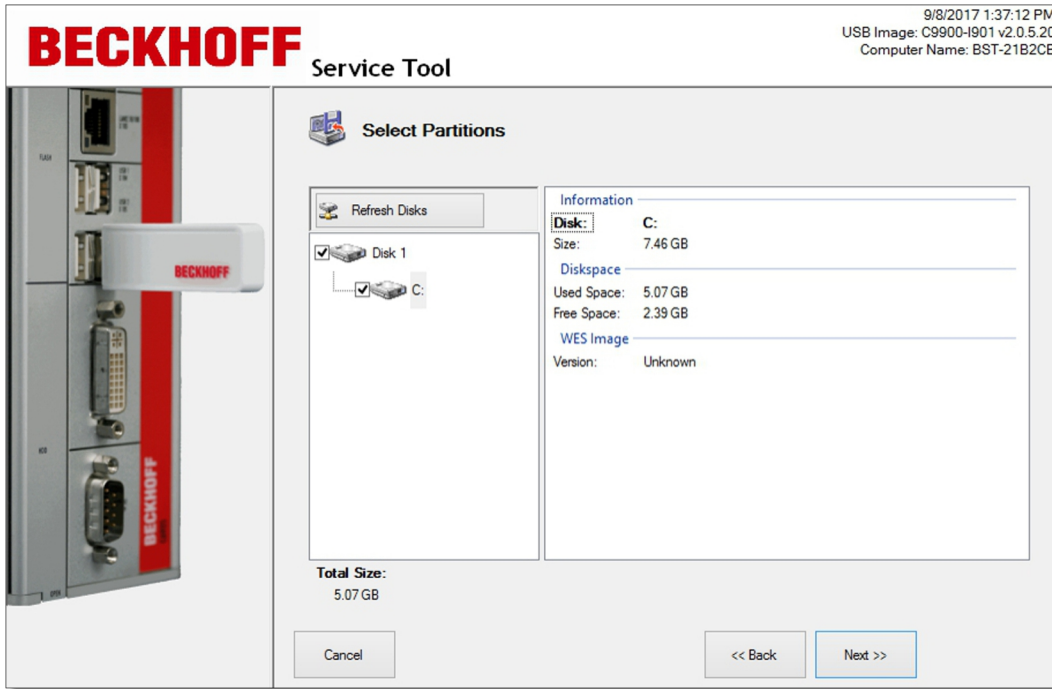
BECKHOFF Service Tool

9/8/2017 1:37:12 PM
USB Image: C9900-I901 v2.0.5.20
Computer Name: BST-21B2CB

BECKHOFF

BECKHOFF

Select Partitions

Refresh Disks

Disk 1

C:

Information
Disk: C:
Size: 7.46 GB

Diskspace
Used Space: 5.07 GB
Free Space: 2.39 GB

WES Image
Version: Unknown

Total Size:
5.07 GB

Cancel

<< Back

Next >>